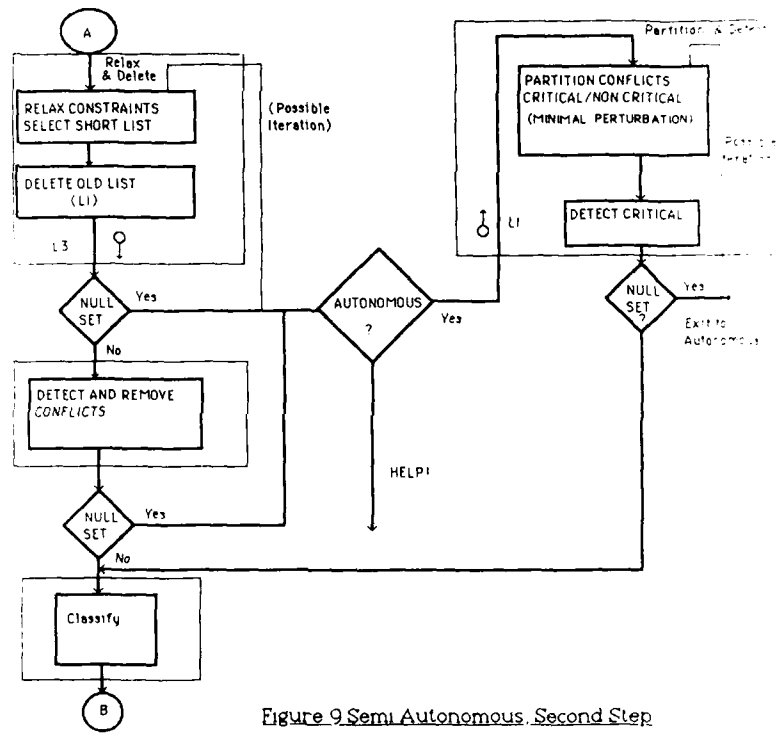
A

Relax & Delete

RELAX CONSTRAINTS SELECT SHORT LIST

(Possible Iteration)

DELETE OLD LIST (LI)

L3

NULL SET

Yes

No

DETECT AND REMOVE CONFLICTS

NULL SET

Yes

No

Classify

B

AUTONOMOUS ?

Yes

HELP!

Partition & Delete

PARTITION CONFLICTS CRITICAL/NON CRITICAL (MINIMAL PERTURBATION)

Possible Iteration

DETECT CRITICAL

LI

NULL SET ?

Yes

Exit to Autonomous

Figure 9 Semi Autonomous, Second Step